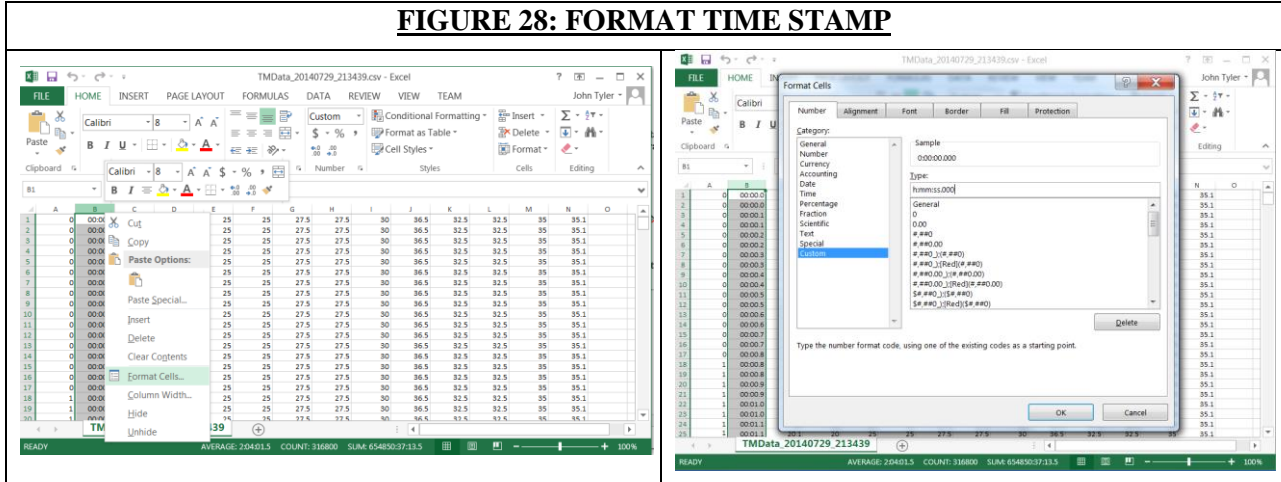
FIGURE 28: FORMAT TIME STAMP

TMData_20140729_213439.csv - Excel

? — □ ×

FILE HOME INSERT PAGE LAYOUT FORMULAS DATA REVIEW VIEW TEAM John Tyler

Calibri 8 A A

Custom

$ - % ,

Conditional Formatting

Format as Table

Cell Styles

Insert

Delete

Format

Paste

Clipboard

Number

Styles

Cells

Editing

B1

Calibri 8 A A $ % ,

B I

| | A | B | C | D | E | F | G | H | I | J | K | L | M | N | O |
|---|---|---|---|---|---|---|---|---|---|---|---|---|---|---|---|
| 1 | 0 | 00:00 | | | 25 | 25 | 27.5 | 27.5 | 30 | 36.5 | 32.5 | 32.5 | 35 | 35.1 | |
| 2 | 0 | 00:00 | | | 25 | 25 | 27.5 | 27.5 | 30 | 36.5 | 32.5 | 32.5 | 35 | 35.1 | |
| 3 | 0 | 00:00 | | | 25 | 25 | 27.5 | 27.5 | 30 | 36.5 | 32.5 | 32.5 | 35 | 35.1 | |
| 4 | 0 | 00:00 | | | 25 | 25 | 27.5 | 27.5 | 30 | 36.5 | 32.5 | 32.5 | 35 | 35.1 | |
| 5 | 0 | 00:00 | | | 25 | 25 | 27.5 | 27.5 | 30 | 36.5 | 32.5 | 32.5 | 35 | 35.1 | |
| 6 | 0 | 00:00 | | | 25 | 25 | 27.5 | 27.5 | 30 | 36.5 | 32.5 | 32.5 | 35 | 35.1 | |
| 7 | 0 | 00:00 | | | 25 | 25 | 27.5 | 27.5 | 30 | 36.5 | 32.5 | 32.5 | 35 | 35.1 | |
| 8 | 0 | 00:00 | | | 25 | 25 | 27.5 | 27.5 | 30 | 36.5 | 32.5 | 32.5 | 35 | 35.1 | |
| 9 | 0 | 00:00 | | | 25 | 25 | 27.5 | 27.5 | 30 | 36.5 | 32.5 | 32.5 | 35 | 35.1 | |
| 10 | 0 | 00:00 | | | 25 | 25 | 27.5 | 27.5 | 30 | 36.5 | 32.5 | 32.5 | 35 | 35.1 | |
| 11 | 0 | 00:00 | | | 25 | 25 | 27.5 | 27.5 | 30 | 36.5 | 32.5 | 32.5 | 35 | 35.1 | |
| 12 | 0 | 00:00 | | | 25 | 25 | 27.5 | 27.5 | 30 | 36.5 | 32.5 | 32.5 | 35 | 35.1 | |
| 13 | 0 | 00:00 | | | 25 | 25 | 27.5 | 27.5 | 30 | 36.5 | 32.5 | 32.5 | 35 | 35.1 | |
| 14 | 0 | 00:00 | | | 25 | 25 | 27.5 | 27.5 | 30 | 36.5 | 32.5 | 32.5 | 35 | 35.1 | |
| 15 | 0 | 00:00 | | | 25 | 25 | 27.5 | 27.5 | 30 | 36.5 | 32.5 | 32.5 | 35 | 35.1 | |
| 16 | 0 | 00:00 | | | 25 | 25 | 27.5 | 27.5 | 30 | 36.5 | 32.5 | 32.5 | 35 | 35.1 | |
| 17 | 0 | 00:00 | | | 25 | 25 | 27.5 | 27.5 | 30 | 36.5 | 32.5 | 32.5 | 35 | 35.1 | |
| 18 | 1 | 00:00 | | | 25 | 25 | 27.5 | 27.5 | 30 | 36.5 | 32.5 | 32.5 | 35 | 35.1 | |
| 19 | 1 | 00:00 | | | 25 | 25 | 27.5 | 27.5 | 30 | 36.5 | 32.5 | 32.5 | 35 | 35.1 | |

Cut
Copy
Paste Options:
Paste Special...
Insert
Delete
Clear Contents
Format Cells...
Column Width...
Hide
Unhide

TM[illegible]439

READY AVERAGE: 2:04:01.5 COUNT: 316800 SUM: 654850:37:13.5 100%

TMData_20140729_213439.csv - Excel

FILE HOME IN John Tyler

Format Cells

Number Alignment Font Border Fill Protection

Category:
General
Number
Currency
Accounting
Date
Time
Percentage
Fraction
Scientific
Text
Special
Custom

Sample
0:00:00.000

Type:
h:mm:ss.000

General
0
0.00
#,##0
#,##0.00
#,##0_);(#,##0)
#,##0_);[Red](#,##0)
#,##0.00_);(#,##0.00)
#,##0.00_);[Red](#,##0.00)
$#,##0_);($#,##0)
$#,##0_);[Red]($#,##0)

Delete

Type the number format code, using one of the existing codes as a starting point.

OK Cancel

Calibri
Paste
Clipboard
Editing
B1

TMData_20140729_213439

READY AVERAGE: 2:04:01.5 COUNT: 316800 SUM: 654850:37:13.5 100%